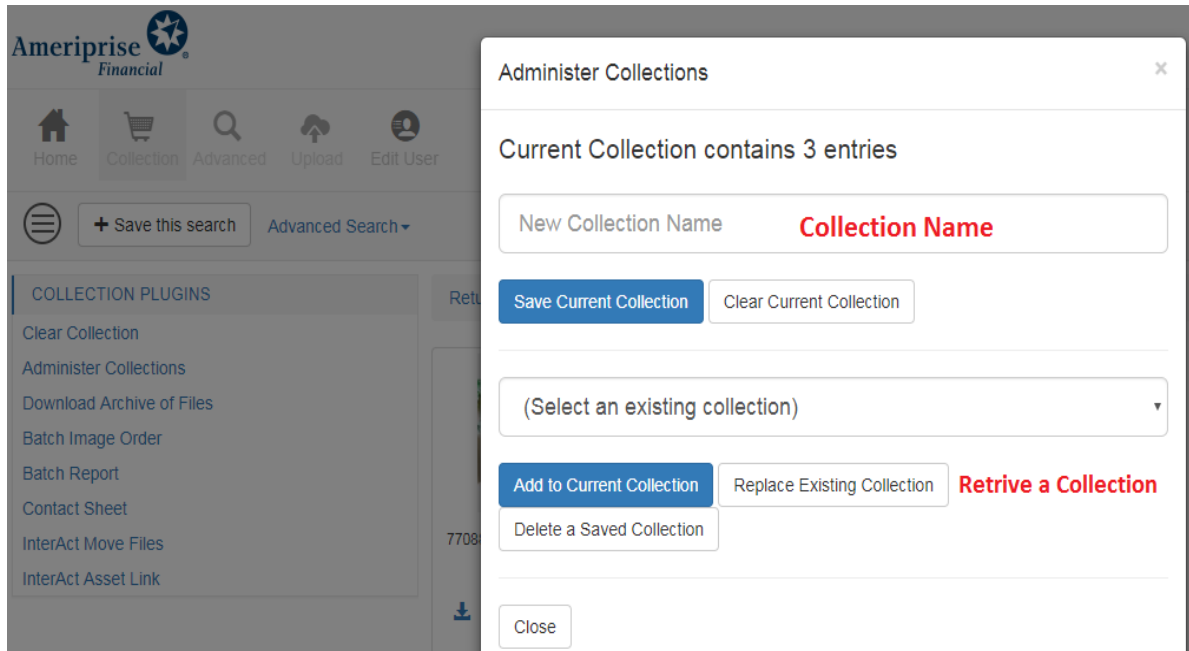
Ameriprise Financial

Home Collection Advanced Upload Edit User

+ Save this search Advanced Search

COLLECTION PLUGINS
Clear Collection
Administer Collections
Download Archive of Files
Batch Image Order
Batch Report
Contact Sheet
InterAct Move Files
InterAct Asset Link

Retu

7708

Administer Collections ×

Current Collection contains 3 entries

New Collection Name Collection Name

Save Current Collection Clear Current Collection

(Select an existing collection)

Add to Current Collection Replace Existing Collection Retrive a Collection

Delete a Saved Collection

Close